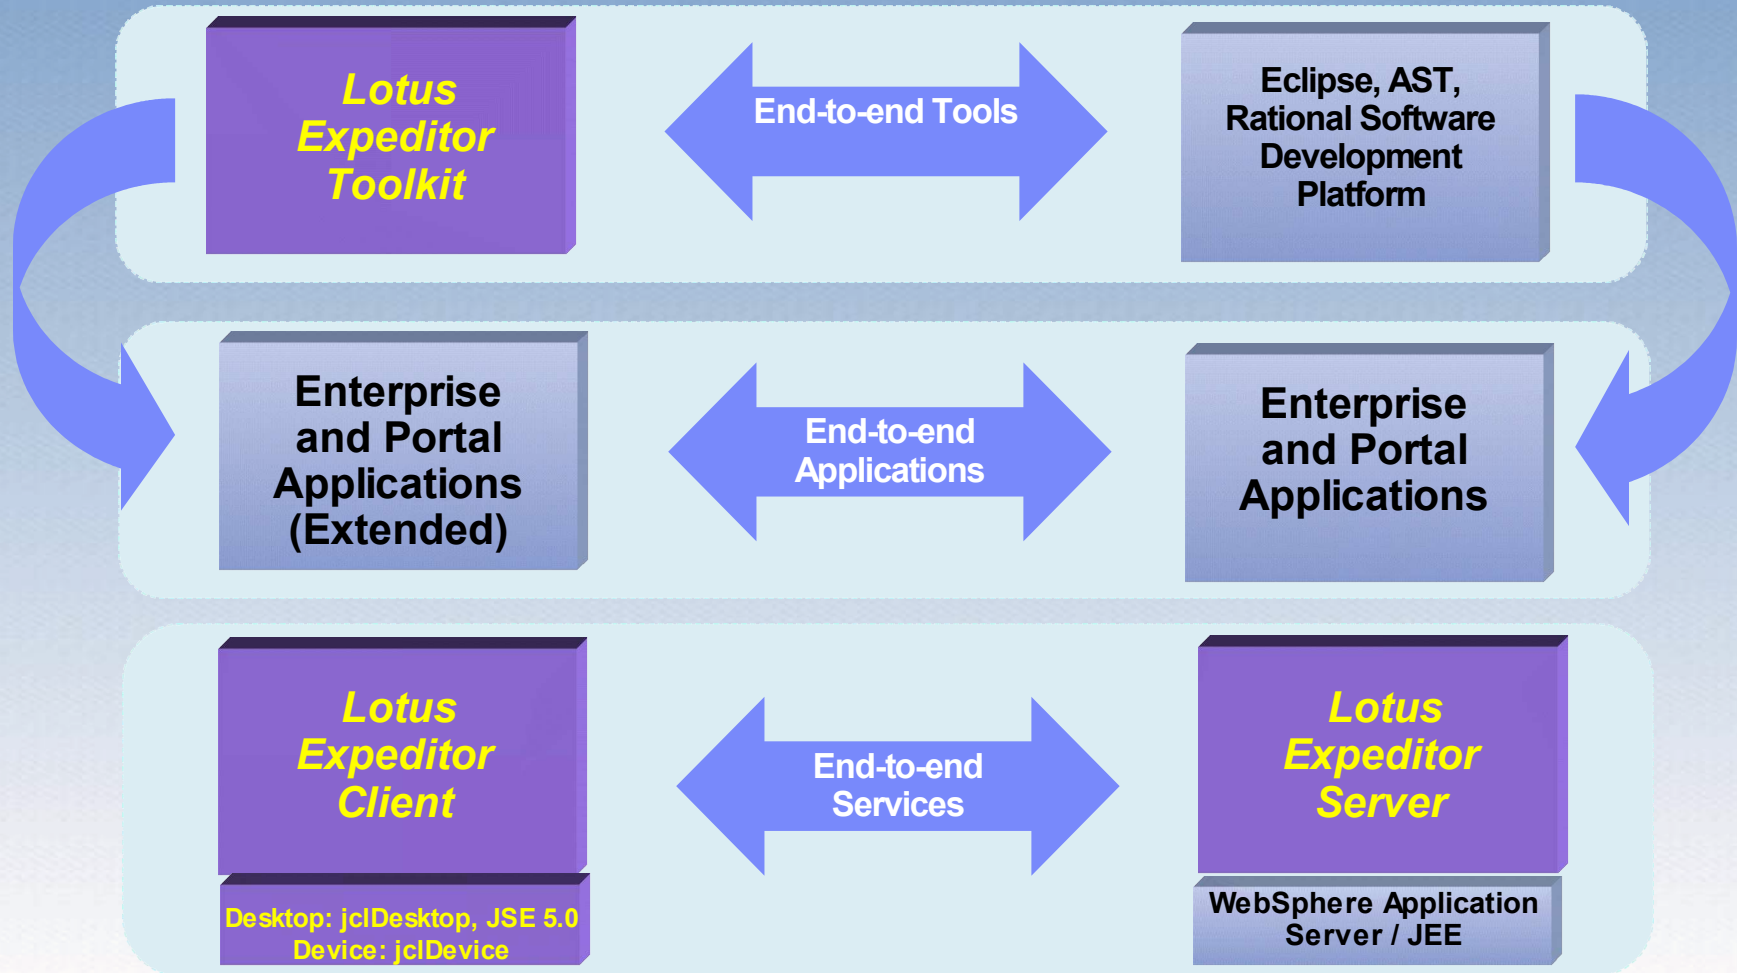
Lotus Expeditor Toolkit

End-to-end Tools

Eclipse, AST, Rational Software Development Platform

Enterprise and Portal Applications (Extended)

End-to-end Applications

Enterprise and Portal Applications

Lotus Expeditor Client

Desktop: jclDesktop, JSE 5.0
Device: jclDevice

End-to-end Services

Lotus Expeditor Server

WebSphere Application Server / JEE